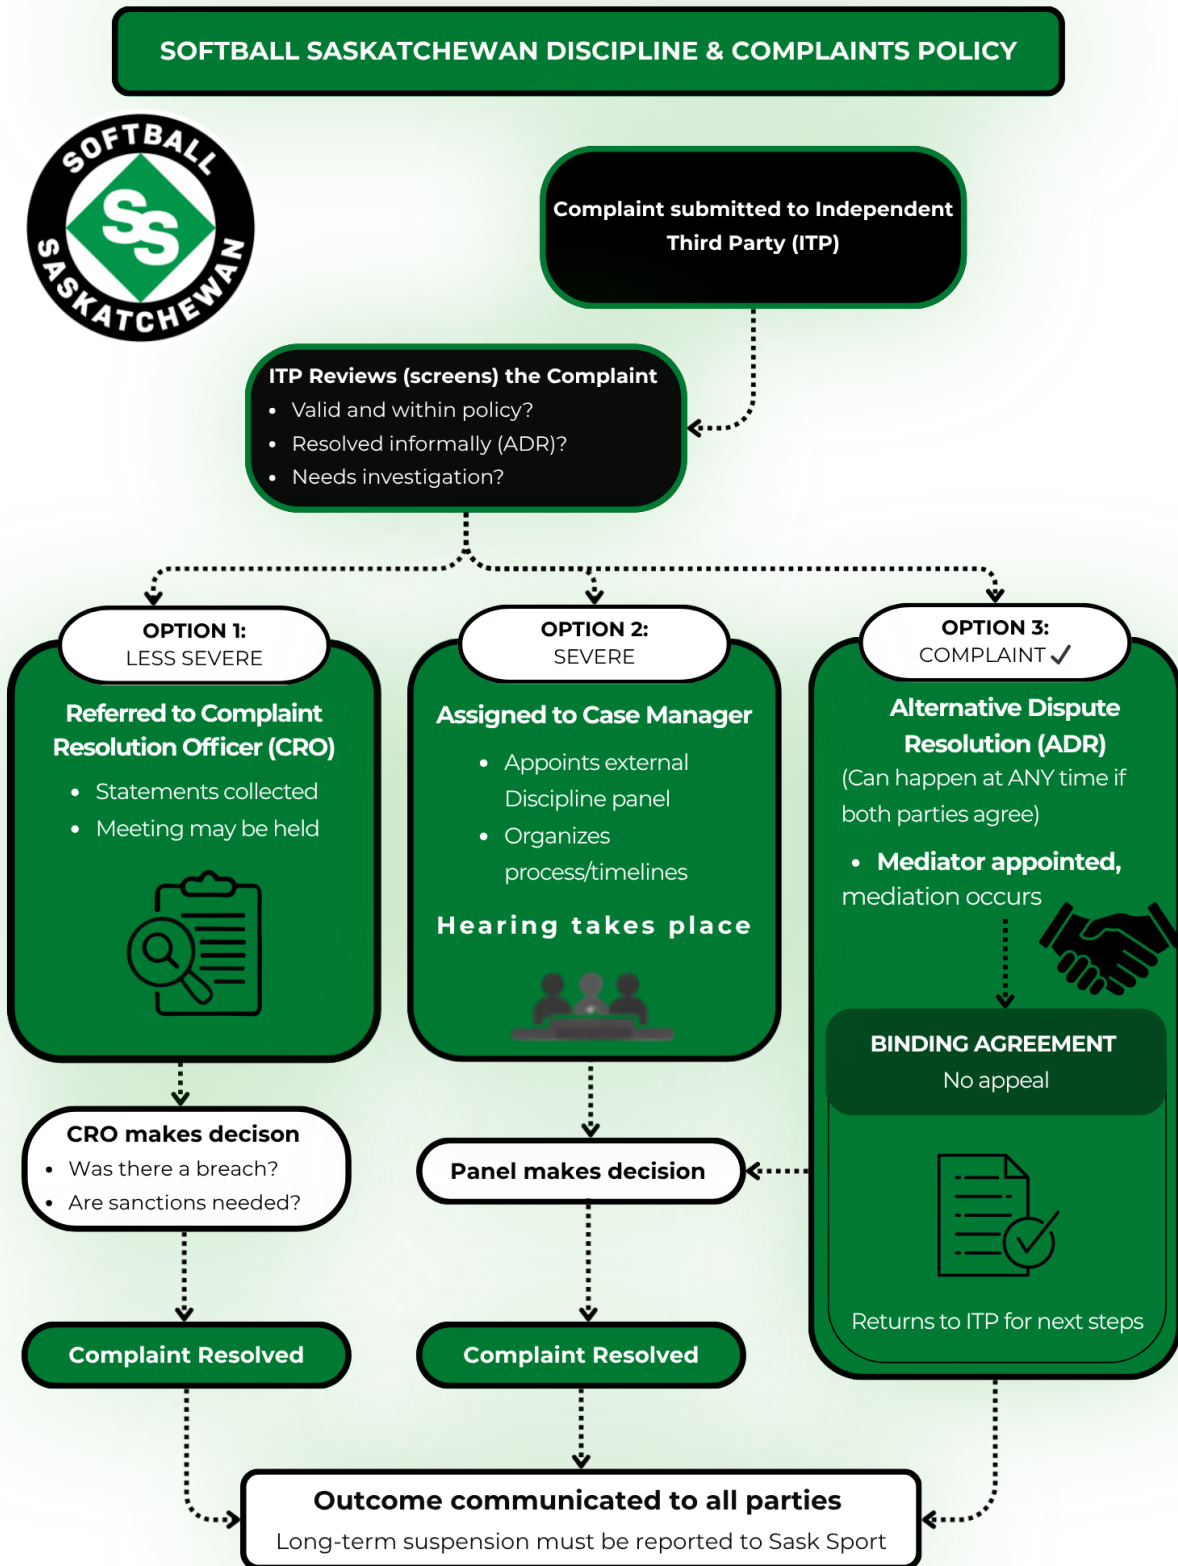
SOFTBALL SASKATCHEWAN DISCIPLINE & COMPLAINTS POLICY

SOFTBALL SS SASKATCHEWAN

Complaint submitted to Independent Third Party (ITP)

ITP Reviews (screens) the Complaint
- Valid and within policy?
- Resolved informally (ADR)?
- Needs investigation?

OPTION 1:
LESS SEVERE

Referred to Complaint Resolution Officer (CRO)
- Statements collected
- Meeting may be held

OPTION 2:
SEVERE

Assigned to Case Manager
- Appoints external Discipline panel
- Organizes process/timelines

Hearing takes place

OPTION 3:
COMPLAINT ✓

Alternative Dispute Resolution (ADR)
(Can happen at ANY time if both parties agree)
- Mediator appointed, mediation occurs

BINDING AGREEMENT
No appeal

Returns to ITP for next steps

CRO makes decison
- Was there a breach?
- Are sanctions needed?

Panel makes decision

Complaint Resolved

Complaint Resolved

Outcome communicated to all parties
Long-term suspension must be reported to Sask Sport